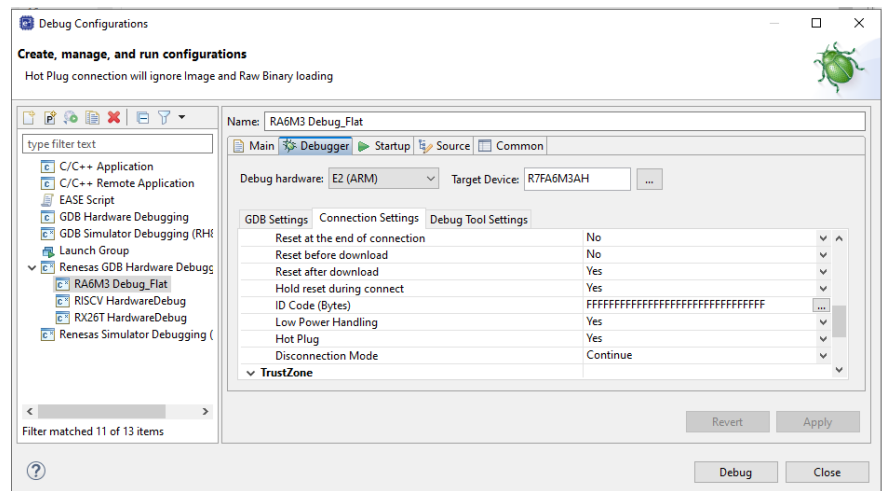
Debug Configurations

Create, manage, and run configurations

Hot Plug connection will ignore Image and Raw Binary loading

type filter text

C/C++ Application
C/C++ Remote Application
EASE Script
GDB Hardware Debugging
GDB Simulator Debugging (RH8
Launch Group
Renesas GDB Hardware Debugg
RA6M3 Debug_Flat
RISCV HardwareDebug
RX26T HardwareDebug
Renesas Simulator Debugging (

Filter matched 11 of 13 items

Name: RA6M3 Debug_Flat

Main | Debugger | Startup | Source | Common

Debug hardware: E2 (ARM) Target Device: R7FA6M3AH ...

GDB Settings | Connection Settings | Debug Tool Settings

| | |
|---|---|
| Reset at the end of connection | No |
| Reset before download | No |
| Reset after download | Yes |
| Hold reset during connect | Yes |
| ID Code (Bytes) | FFFFFFFFFFFFFFFFFFFFFFFFFFFFFFFF |
| Low Power Handling | Yes |
| Hot Plug | Yes |
| Disconnection Mode | Continue |
| TrustZone | |

Revert Apply

Debug Close